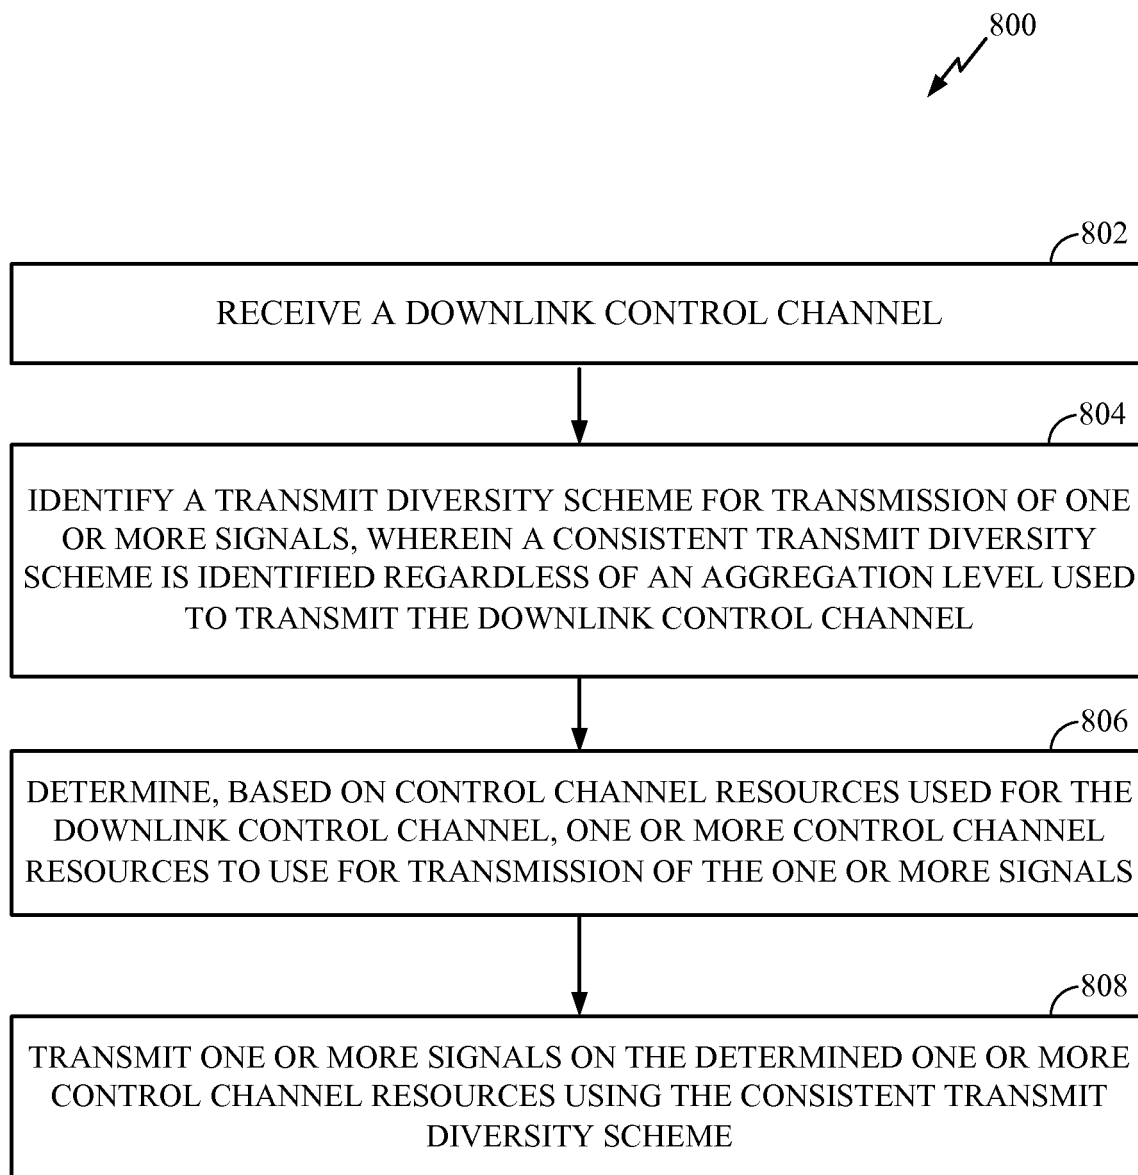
800

802

RECEIVE A DOWNLINK CONTROL CHANNEL

804

IDENTIFY A TRANSMIT DIVERSITY SCHEME FOR TRANSMISSION OF ONE OR MORE SIGNALS, WHEREIN A CONSISTENT TRANSMIT DIVERSITY SCHEME IS IDENTIFIED REGARDLESS OF AN AGGREGATION LEVEL USED TO TRANSMIT THE DOWNLINK CONTROL CHANNEL

806

DETERMINE, BASED ON CONTROL CHANNEL RESOURCES USED FOR THE DOWNLINK CONTROL CHANNEL, ONE OR MORE CONTROL CHANNEL RESOURCES TO USE FOR TRANSMISSION OF THE ONE OR MORE SIGNALS

808

TRANSMIT ONE OR MORE SIGNALS ON THE DETERMINED ONE OR MORE CONTROL CHANNEL RESOURCES USING THE CONSISTENT TRANSMIT DIVERSITY SCHEME